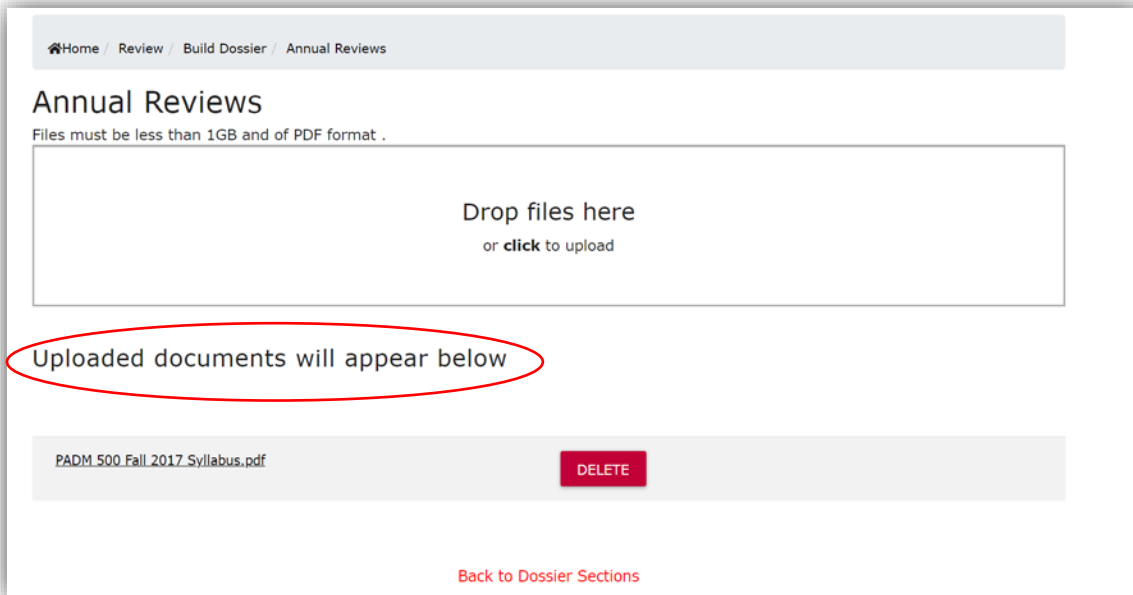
Home / Review / Build Dossier / Annual Reviews

Annual Reviews

Files must be less than 1GB and of PDF format .

Drop files here

or **click** to upload

Uploaded documents will appear below

PADM 500 Fall 2017 Syllabus.pdf

DELETE

Back to Dossier Sections